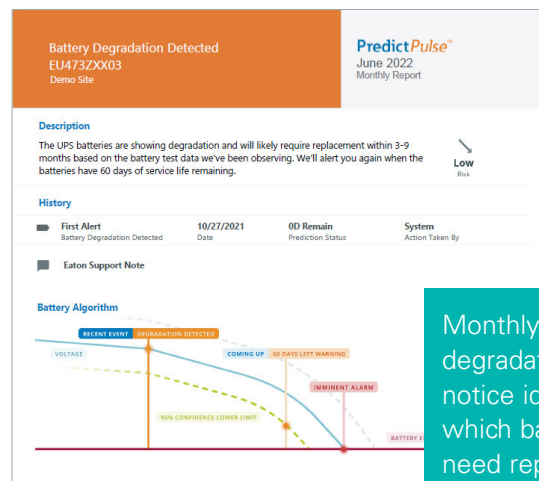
Battery Degradation Detected
EU473ZXX03
Demo Site

PredictPulse™
June 2022
Monthly Report

Description

The UPS batteries are showing degradation and will likely require replacement within 3-9 months based on the battery test data we've been observing. We'll alert you again when the batteries have 60 days of service life remaining.

Low
Risk

History

| First Alert | 10/27/2021 | 0D Remain | System |
|---|---|---|---|
| Battery Degradation Detected | Date | Prediction Status | Action Taken By |

Eaton Support Note

Battery Algorithm

RECENT EVENT DEGRADATION DETECTED

VOLTAGE

COMING UP 60 DAYS LEFT WARNING

IMMINENT ALARM

95% CONFIDENCE LOWER LIMIT

BATTERY E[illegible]

Monthly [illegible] degradat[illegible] notice id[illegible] which ba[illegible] need rep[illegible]